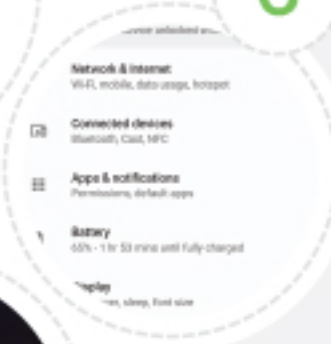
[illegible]

Network & internet
Wi-Fi, mobile, data usage, hotspot

Connected devices
Bluetooth, Cast, NFC

Apps & notifications
Permissions, default apps

Battery
65% - 1 hr 53 mins until fully charged

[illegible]play
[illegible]per, sleep, font size